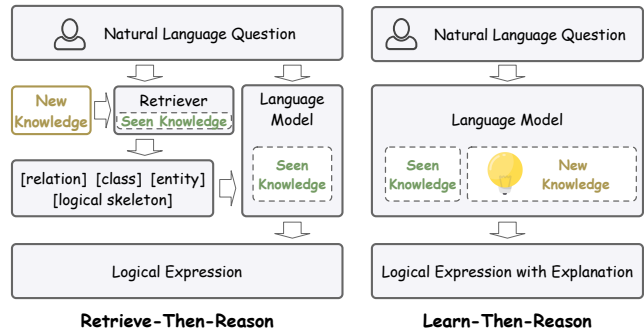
Natural Language Question

New Knowledge

Retriever

Seen Knowledge

Language Model

Seen Knowledge

[relation] [class] [entity] [logical skeleton]

Logical Expression

Retrieve-Then-Reason

Natural Language Question

Language Model

Seen Knowledge

New Knowledge

Logical Expression with Explanation

Learn-Then-Reason